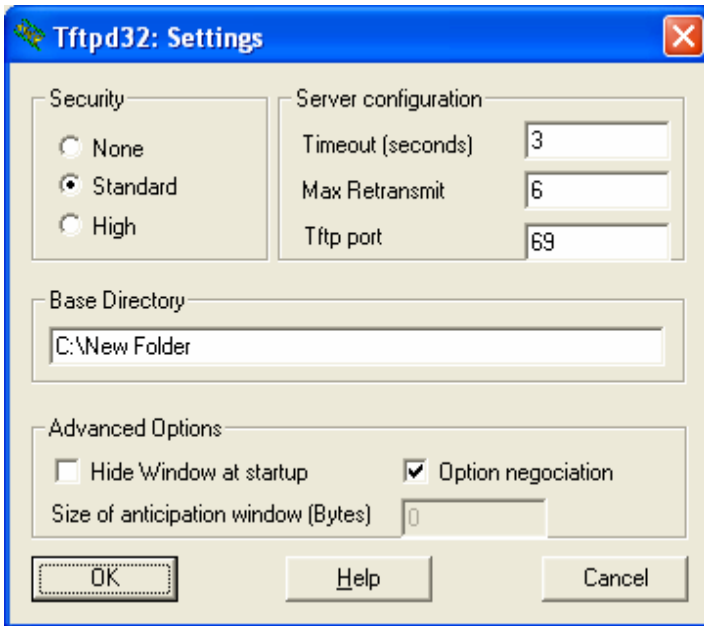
Tftpd32: Settings

Security
None
Standard
High

Server configuration
Timeout (seconds) 3
Max Retransmit 6
Tftp port 69

Base Directory
C:\New Folder

Advanced Options
Hide Window at startup
Option negociation
Size of anticipation window (Bytes) 0

OK
Help
Cancel